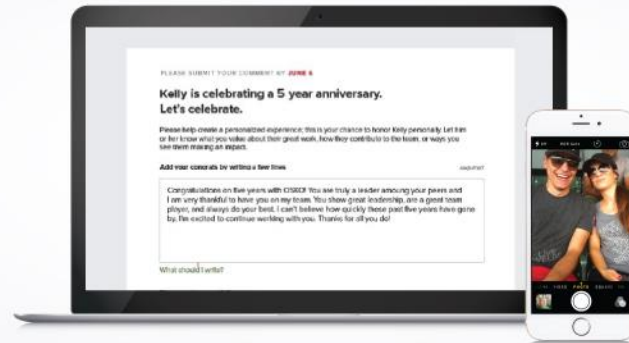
PLEASE SUBMIT YOUR COMMENT BY JUNE 6

Kelly is celebrating a 5 year anniversary. Let's celebrate.

Please help create a personalized experience; this is your chance to honor Kelly personally. Let him or her know what you value about their great work, how they contribute to the team, or ways you see them making an impact.

Add your congrats by writing a few lines

Congratulations on five years with CISCO! You are truly a leader amoung your peers and I am very thankful to have you on my team. You show great leadership, are a great team player, and always do your best. I can't believe how quickly these past five years have gone by. I'm excited to continue working with you. Thanks for all you do!

What should I write?

PHOTO